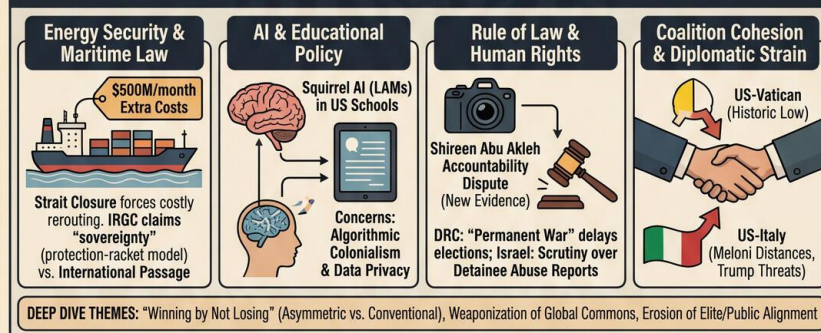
Energy Security & Maritime Law

$500M/month Extra Costs

Strait Closure forces costly rerouting. IRGC claims "sovereignty" (protection-racket model) vs. International Passage

AI & Educational Policy

Squirrel AI (LAMs) in US Schools

Concerns: Algorithmic Colonialism & Data Privacy

Rule of Law & Human Rights

Shireen Abu Akleh Accountability Dispute (New Evidence)

DRC: "Permanent War" delays elections; Israel: Scrutiny over Detainee Abuse Reports

Coalition Cohesion & Diplomatic Strain

US-Vatican (Historic Low)

US-Italy (Meloni Distances, Trump Threats)

DEEP DIVE THEMES: "Winning by Not Losing" (Asymmetric vs. Conventional), Weaponization of Global Commons, Erosion of Elite/Public Alignment